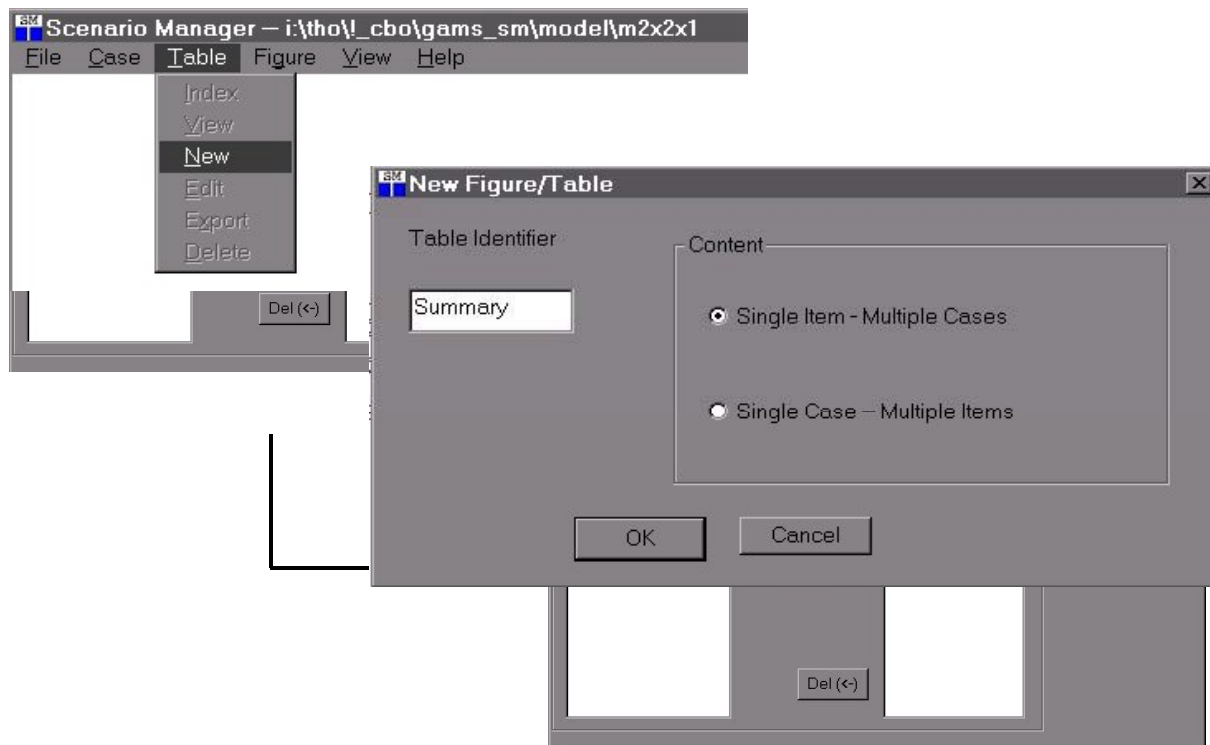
SM Scenario Manager – i:\tho\!_cbo\gams_sm\model\m2x2x1

File Case Table Figure View Help

Index
View
New
Edit
Export
Delete

Del (<-)

SM New Figure/Table

Table Identifier

Summary

Content

Single Item - Multiple Cases

Single Case – Multiple Items

OK

Cancel

Del (<-)